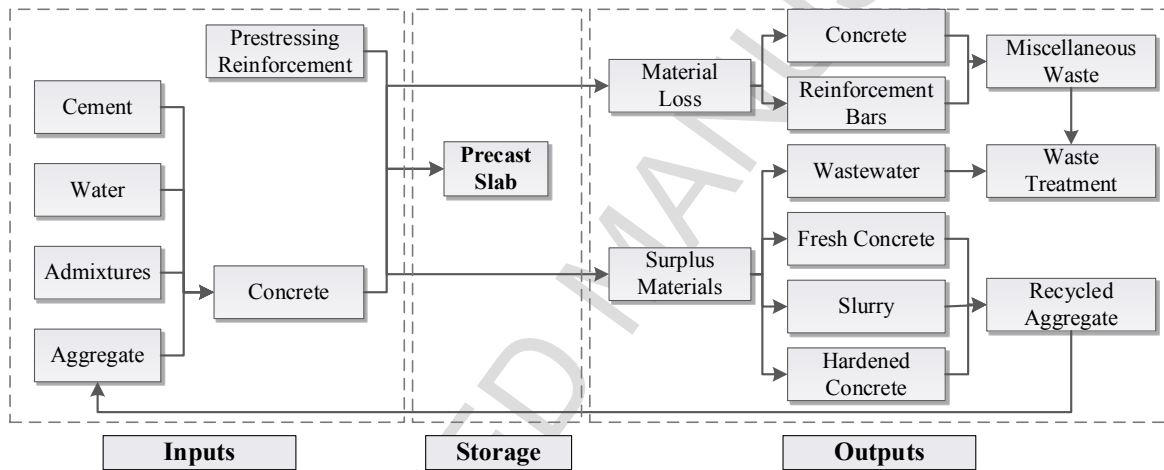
Prestressing Reinforcement

Cement

Water

Admixtures

Aggregate

Concrete

Precast Slab

Material Loss

Concrete

Reinforcement Bars

Miscellaneous Waste

Wastewater

Waste Treatment

Surplus Materials

Fresh Concrete

Slurry

Hardened Concrete

Recycled Aggregate

Inputs

Storage

Outputs